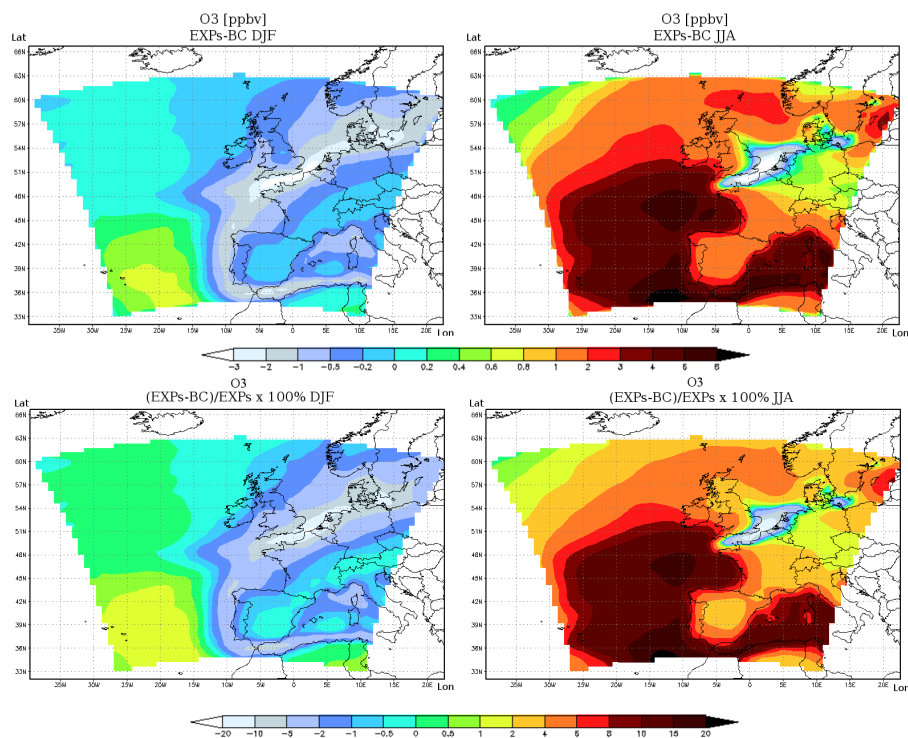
O3 [ppbv]
EXPs-BC DJF

Lat
66N
63N
60N
57N
54N
51N
48N
45N
42N
39N
36N
33N
35W 30W 25W 20W 15W 10W 5W 0 5E 10E 15E 20E Lon

O3 [ppbv]
EXPs-BC JJA

Lat
66N
63N
60N
57N
54N
51N
48N
45N
42N
39N
36N
33N
35W 30W 25W 20W 15W 10W 5W 0 5E 10E 15E 20E Lon

-3 -2 -1 -0.5 -0.2 0 0.2 0.4 0.6 0.8 1 2 3 4 5 6

O3
(EXPs-BC)/EXPs x 100% DJF

Lat
66N
63N
60N
57N
54N
51N
48N
45N
42N
39N
36N
33N
35W 30W 25W 20W 15W 10W 5W 0 5E 10E 15E 20E Lon

O3
(EXPs-BC)/EXPs x 100% JJA

Lat
66N
63N
60N
57N
54N
51N
48N
45N
42N
39N
36N
33N
35W 30W 25W 20W 15W 10W 5W 0 5E 10E 15E 20E Lon

-20 -10 -5 -2 -1 -0.5 0 0.5 1 2 4 5 8 10 15 20